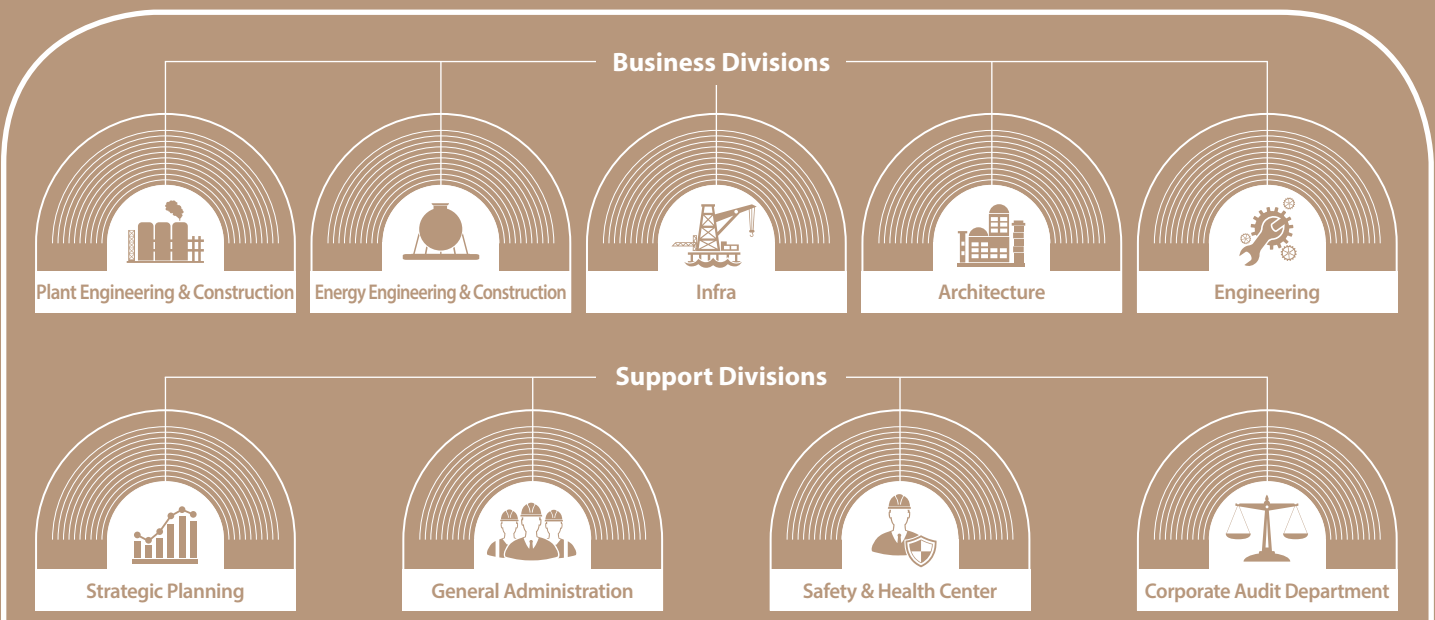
Business Divisions

Plant Engineering & Construction

Energy Engineering & Construction

Infra

Architecture

Engineering

Support Divisions

Strategic Planning

General Administration

Safety & Health Center

Corporate Audit Department